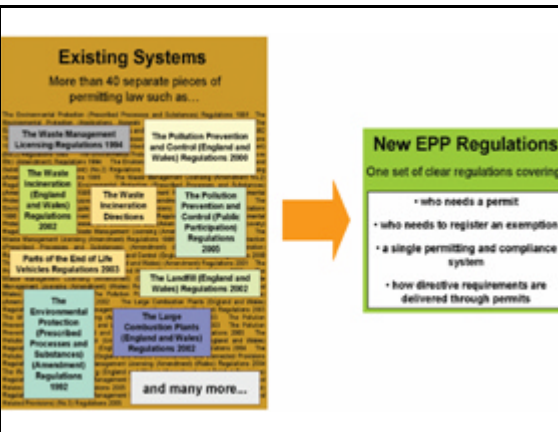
Existing Systems

More than 40 separate pieces of permitting law such as…

The Waste Management Licensing Regulations 1994

The Pollution Prevention and Control (England and Wales) Regulations 2000

The Waste Incineration (England and Wales) Regulations 2002

The Waste Incineration Directions

The Pollution Prevention and Control (Public Participation) Regulations 2005

Parts of the End of Life Vehicles Regulations 2003

The Landfill (England and Wales) Regulations 2002

The Environmental Protection (Prescribed Processes and Substances) (Amendment) Regulations 1992

The Large Combustion Plants (England and Wales) Regulations 2002

and many more…

New EPP Regulations

One set of clear regulations covering

• who needs a permit

• who needs to register an exemption

• a single permitting and compliance system

• how directive requirements are delivered through permits